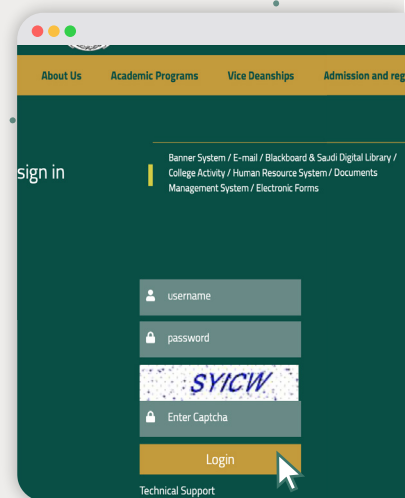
About Us Academic Programs Vice Deanships Admission and reg

sign in

Banner System / E-mail / Blackboard & Saudi Digital Library / College Activity / Human Resource System / Documents Management System / Electronic Forms

username

password

SYICW

Enter Captcha

Login

Technical Support